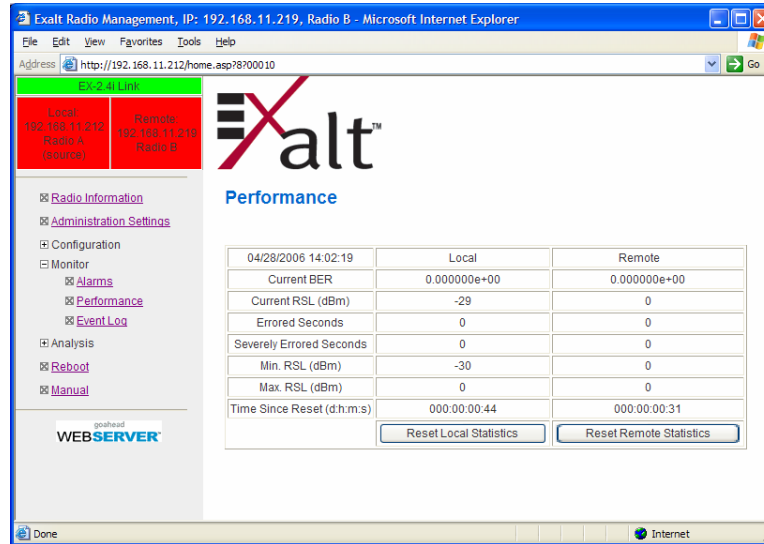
Exalt Radio Management, IP: 192.168.11.219, Radio B - Microsoft Internet Explorer

File Edit View Favorites Tools Help

Address http://192.168.11.212/home.asp?8?00010 Go

EX-2.4i Link

Local: 192.168.11.212 Radio A (source)

Remote: 192.168.11.219 Radio B

Exalt™

Radio Information
Administration Settings
Configuration
Monitor
Alarms
Performance
Event Log
Analysis
Reboot
Manual

goahead WEBSERVER

Performance

| 04/28/2006 14:02:19 | Local | Remote |
|---|---|---|
| Current BER | 0.000000e+00 | 0.000000e+00 |
| Current RSL (dBm) | -29 | 0 |
| Errored Seconds | 0 | 0 |
| Severely Errored Seconds | 0 | 0 |
| Min. RSL (dBm) | -30 | 0 |
| Max. RSL (dBm) | 0 | 0 |
| Time Since Reset (d:h:m:s) | 000:00:00:44 | 000:00:00:31 |
| | Reset Local Statistics | Reset Remote Statistics |

Done

Internet